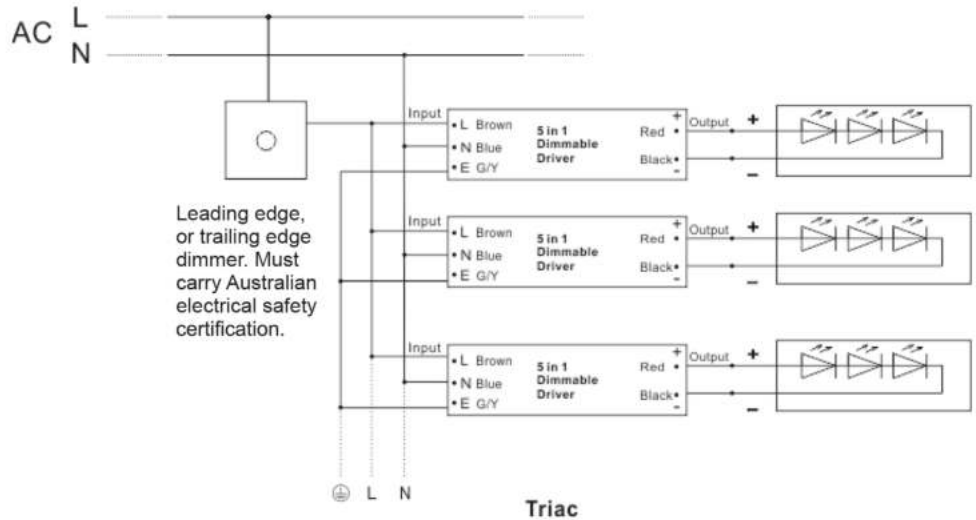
AC L
N

Leading edge, or trailing edge dimmer. Must carry Australian electrical safety certification.

Input
• L Brown
• N Blue
• E G/Y
5 in 1 Dimmable Driver
+
Red •
Black •
-
Output
+
−

Input
• L Brown
• N Blue
• E G/Y
5 in 1 Dimmable Driver
+
Red •
Black •
-
Output
+
−

Input
• L Brown
• N Blue
• E G/Y
5 in 1 Dimmable Driver
+
Red •
Black •
-
Output
+
−

⏚ L N

Triac